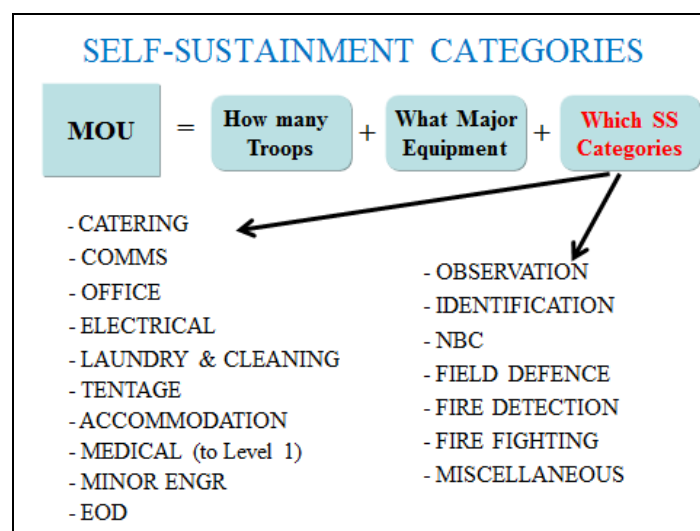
SELF-SUSTAINMENT CATEGORIES

MOU = How many Troops + What Major Equipment + Which SS Categories

- CATERING
- COMMS
- OFFICE
- ELECTRICAL
- LAUNDRY & CLEANING
- TENTAGE
- ACCOMMODATION
- MEDICAL (to Level 1)
- MINOR ENGR
- EOD

- OBSERVATION
- IDENTIFICATION
- NBC
- FIELD DEFENCE
- FIRE DETECTION
- FIRE FIGHTING
- MISCELLANEOUS